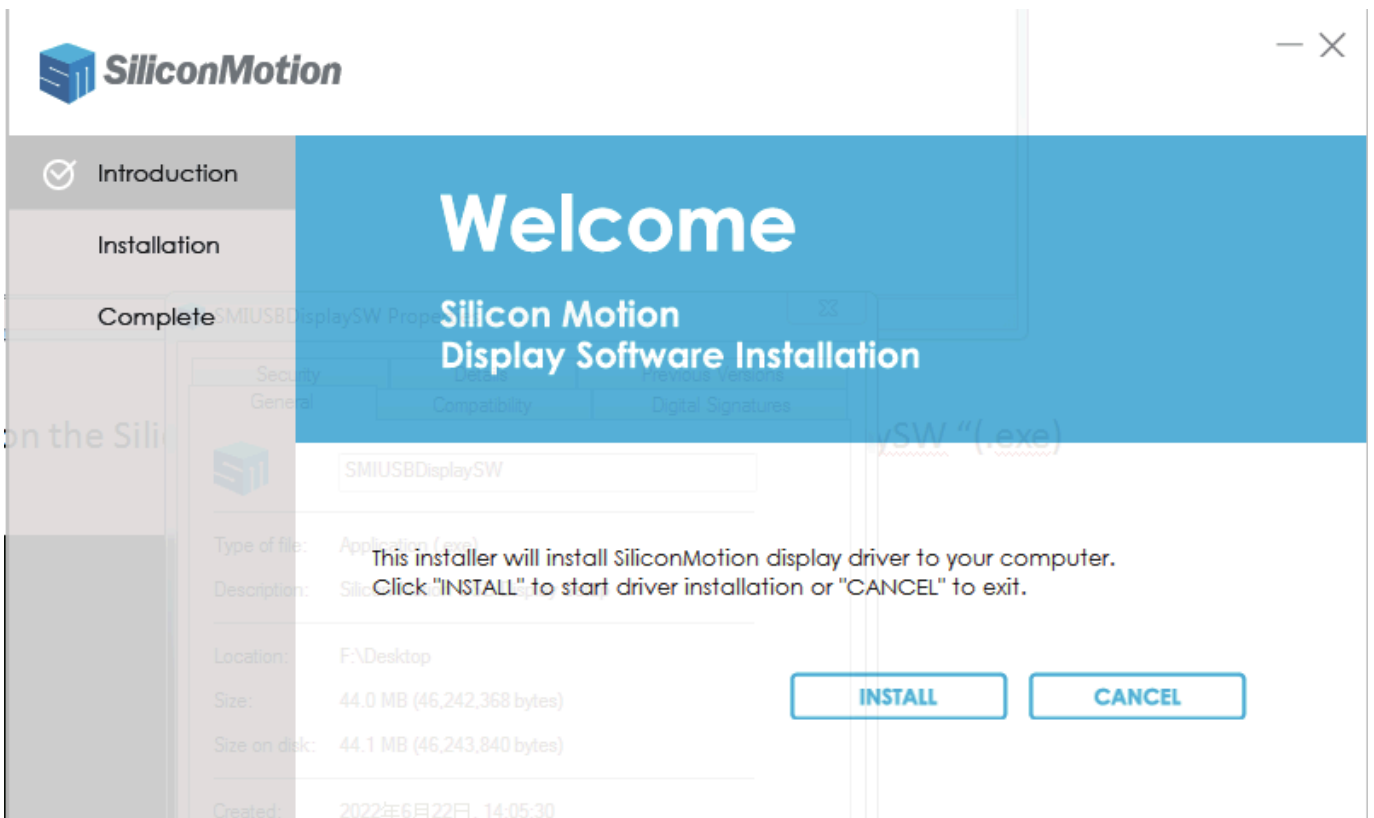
SiliconMotion

Introduction

Installation

Complete

Welcome

Silicon Motion
Display Software Installation

SMIUSBDisplaySW Properties

Security
Details
Previous Versions
General
Compatibility
Digital Signatures

on the Silic

ySW "(.exe)

SMIUSBDisplaySW

Type of file: Application (.exe)

Description: Silic

Location: F:\Desktop

Size: 44.0 MB (46,242,368 bytes)

Size on disk: 44.1 MB (46,243,840 bytes)

Created: 2022年6月22日, 14:05:30

This installer will install SiliconMotion display driver to your computer.
Click "INSTALL" to start driver installation or "CANCEL" to exit.

INSTALL

CANCEL